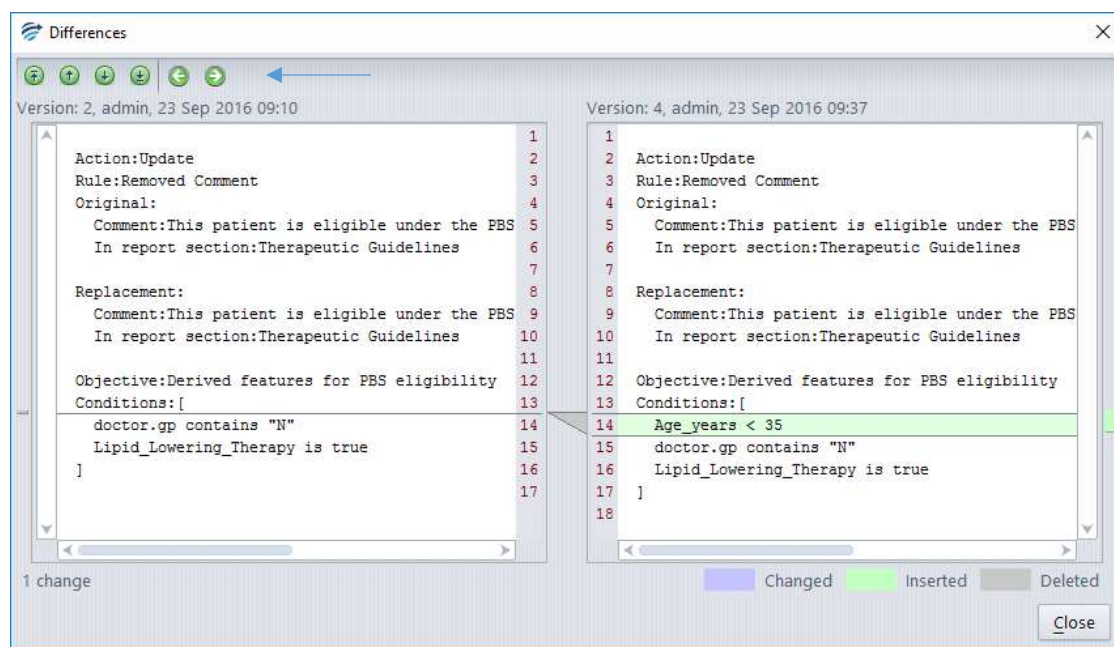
Differences

Version: 2, admin, 23 Sep 2016 09:10

Action:Update 2
Rule:Removed Comment 3
Original: 4
Comment:This patient is eligible under the PBS 5
In report section:Therapeutic Guidelines 6
7
Replacement: 8
Comment:This patient is eligible under the PBS 9
In report section:Therapeutic Guidelines 10
11
Objective:Derived features for PBS eligibility 12
Conditions:[ 13
doctor.gp contains "N" 14
Lipid_Lowering_Therapy is true 15
] 16
17

Version: 4, admin, 23 Sep 2016 09:37

1
2 Action:Update
3 Rule:Removed Comment
4 Original:
5 Comment:This patient is eligible under the PBS
6 In report section:Therapeutic Guidelines
7
8 Replacement:
9 Comment:This patient is eligible under the PBS
10 In report section:Therapeutic Guidelines
11
12 Objective:Derived features for PBS eligibility
13 Conditions:[
14 Age_years < 35
15 doctor.gp contains "N"
16 Lipid_Lowering_Therapy is true
17 ]
18

1 change

Changed Inserted Deleted

Close